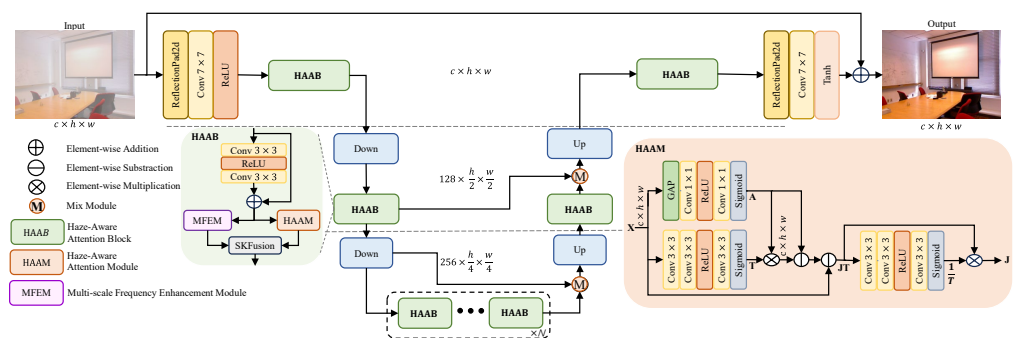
Input

Output

$c \times h \times w$

ReflectionPad2d
Conv 7 × 7
ReLU

HAAB

$c \times h \times w$

HAAB

ReflectionPad2d
Conv 7 × 7
Tanh

$c \times h \times w$

HAAB
Conv 3 × 3
ReLU
Conv 3 × 3
MFEM
HAAM
SKFusion

Down

Up

$128 \times \frac{h}{2} \times \frac{w}{2}$

M

HAAB

HAAB

Down

Up

$256 \times \frac{h}{4} \times \frac{w}{4}$

M

HAAB
HAAB
$\times N$

Element-wise Addition
Element-wise Substraction
Element-wise Multiplication
M Mix Module
HAAB Haze-Aware Attention Block
HAAM Haze-Aware Attention Module
MFEM Multi-scale Frequency Enhancement Module

HAAM
$c \times h \times w$
X
GAP
Conv 1 × 1
ReLU
Conv 1 × 1
Sigmoid
A
$c \times h \times w$
Conv 3 × 3
Conv 3 × 3
ReLU
Conv 3 × 3
Sigmoid
T
JT
Conv 3 × 3
Conv 3 × 3
ReLU
Conv 3 × 3
Sigmoid
$\frac{1}{T}$
J